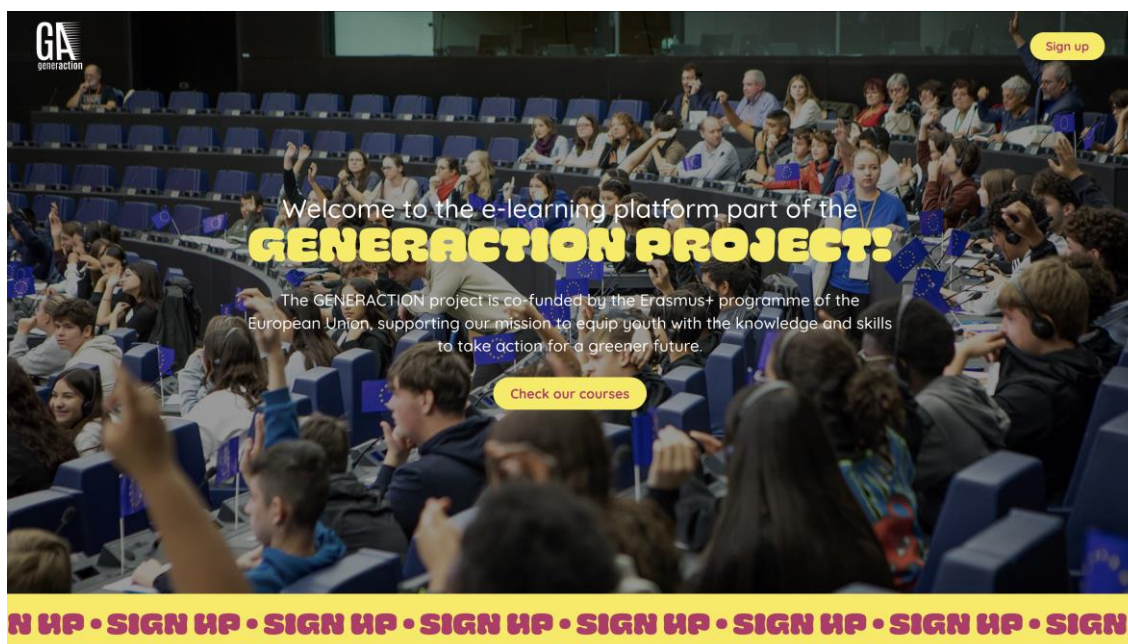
GA
generaction

Sign up

Welcome to the e-learning platform part of the
GENERACTION PROJECT!

The GENERACTION project is co-funded by the Erasmus+ programme of the European Union, supporting our mission to equip youth with the knowledge and skills to take action for a greener future.

Check our courses

N UP • SIGN UP • SIGN UP • SIGN UP • SIGN UP • SIGN UP • SIGN UP • SIGN